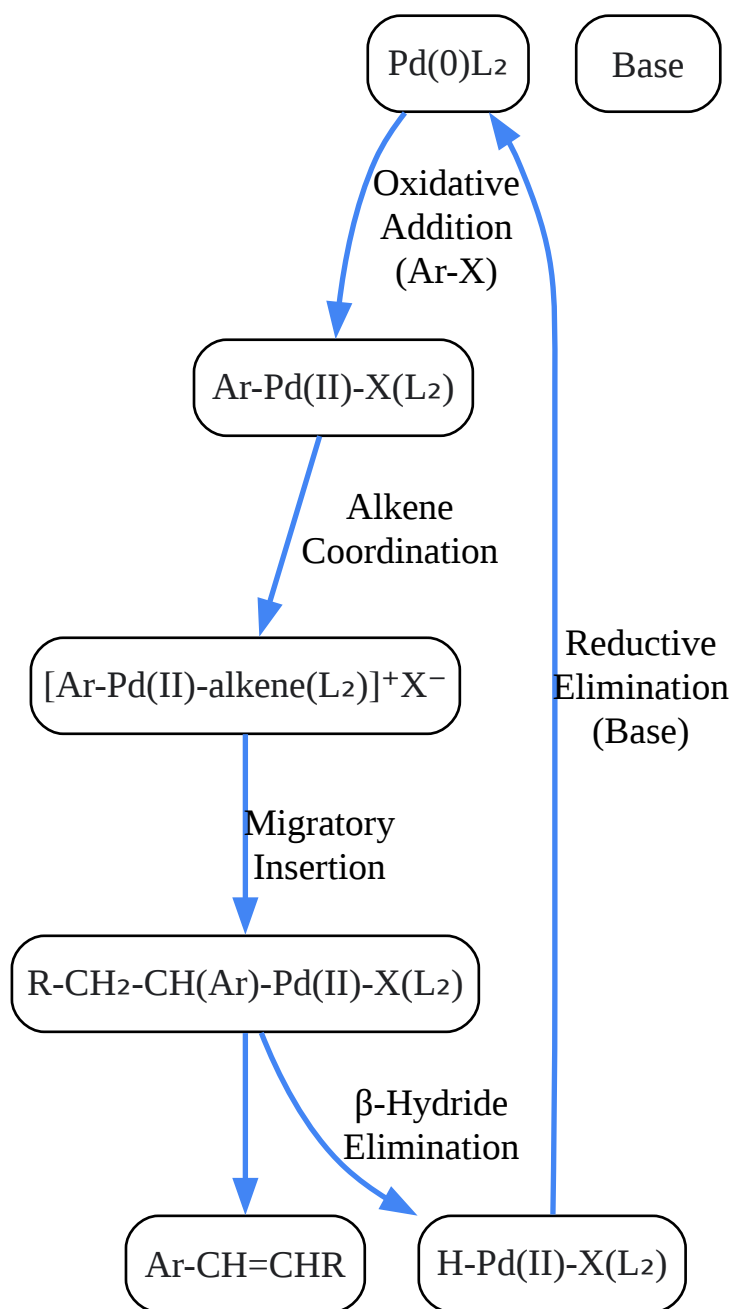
$Pd(0)L_2$

Base

Oxidative Addition (Ar-X)

$Ar-Pd(II)-X(L_2)$

Alkene Coordination

$[Ar-Pd(II)-alkene(L_2)]^+X^-$

Migratory Insertion

$R-CH_2-CH(Ar)-Pd(II)-X(L_2)$

β-Hydride Elimination

Reductive Elimination (Base)

Ar-CH=CHR

$H-Pd(II)-X(L_2)$